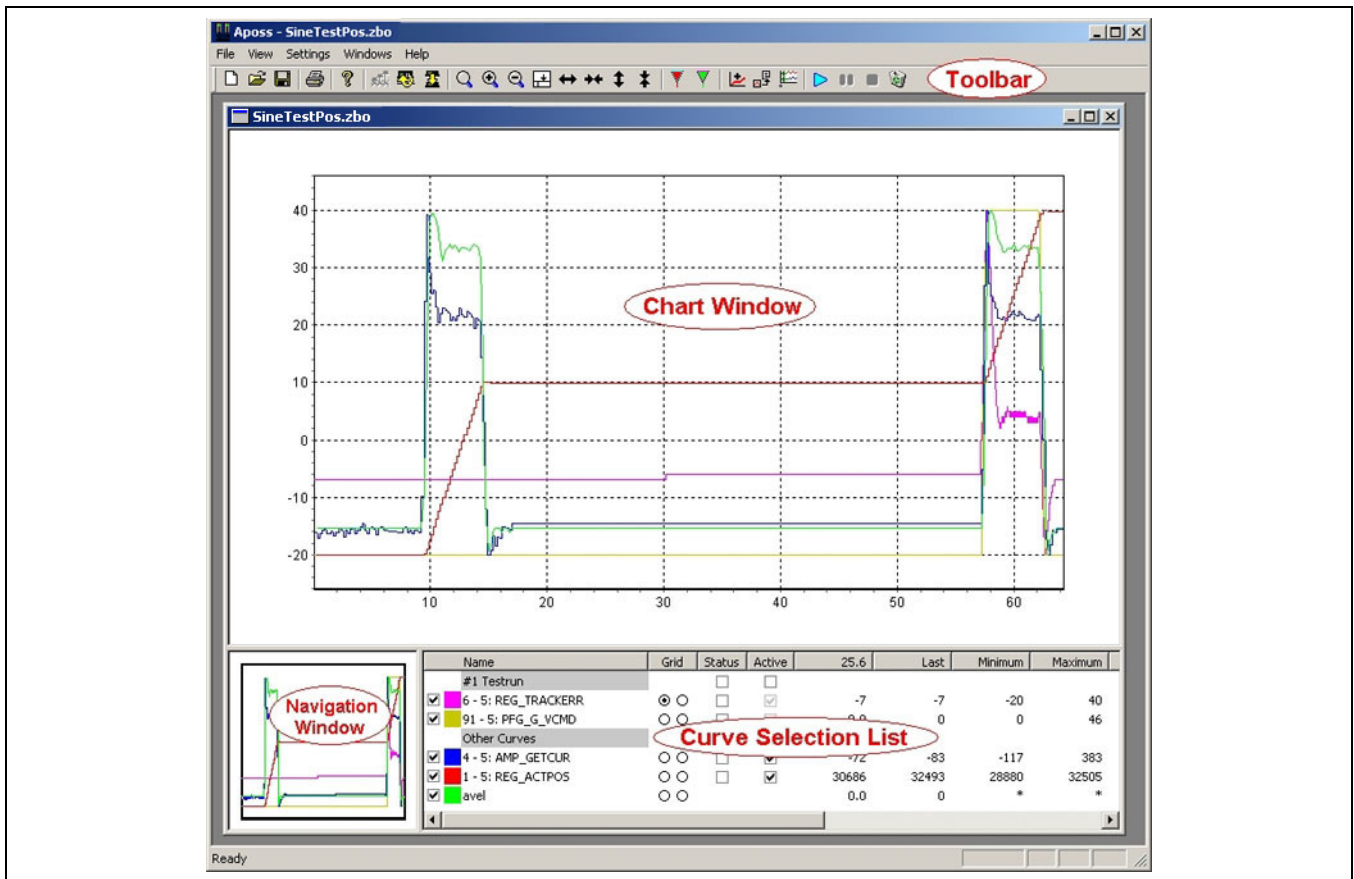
Aposs - SineTestPos.zbo

File View Settings Windows Help

Toolbar

SineTestPos.zbo

Chart Window

40
30
20
10
0
-10
-20

10 20 30 40 50 60

Navigation Window

| | Name | Grid | Status | Active | 25.6 | Last | Minimum | Maximum |
|---|---|---|---|---|---|---|---|---|
| | #1 Testrun | | | | | | | |
| ☑ | 6 - 5: REG_TRACKERR | ◉ ○ | | ☑ | -7 | -7 | -20 | 40 |
| ☑ | 91 - 5: PFG_G_VCMD | ○ ○ | | | 0.0 | 0 | 0 | 46 |
| | Other Curves | | | | | | | |
| ☑ | 4 - 5: AMP_GETCUR | ○ ○ | | ☑ | -72 | -83 | -117 | 383 |
| ☑ | 1 - 5: REG_ACTPOS | ○ ○ | | ☑ | 30686 | 32493 | 28880 | 32505 |
| ☑ | avel | ○ ○ | | | 0.0 | 0 | * | * |

Curve Selection List

Ready